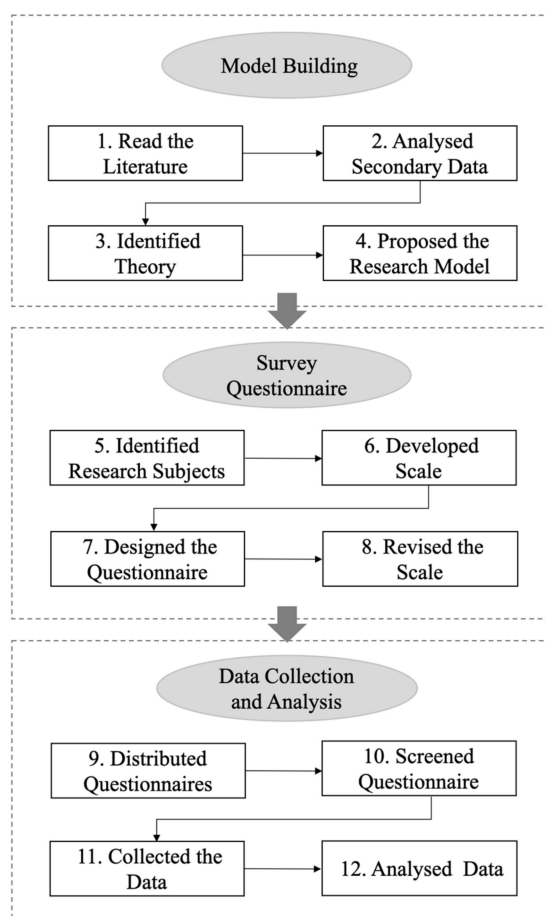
Model Building

1. Read the Literature

2. Analysed Secondary Data

3. Identified Theory

4. Proposed the Research Model

Survey Questionnaire

5. Identified Research Subjects

6. Developed Scale

7. Designed the Questionnaire

8. Revised the Scale

Data Collection and Analysis

9. Distributed Questionnaires

10. Screened Questionnaire

11. Collected the Data

12. Analysed Data